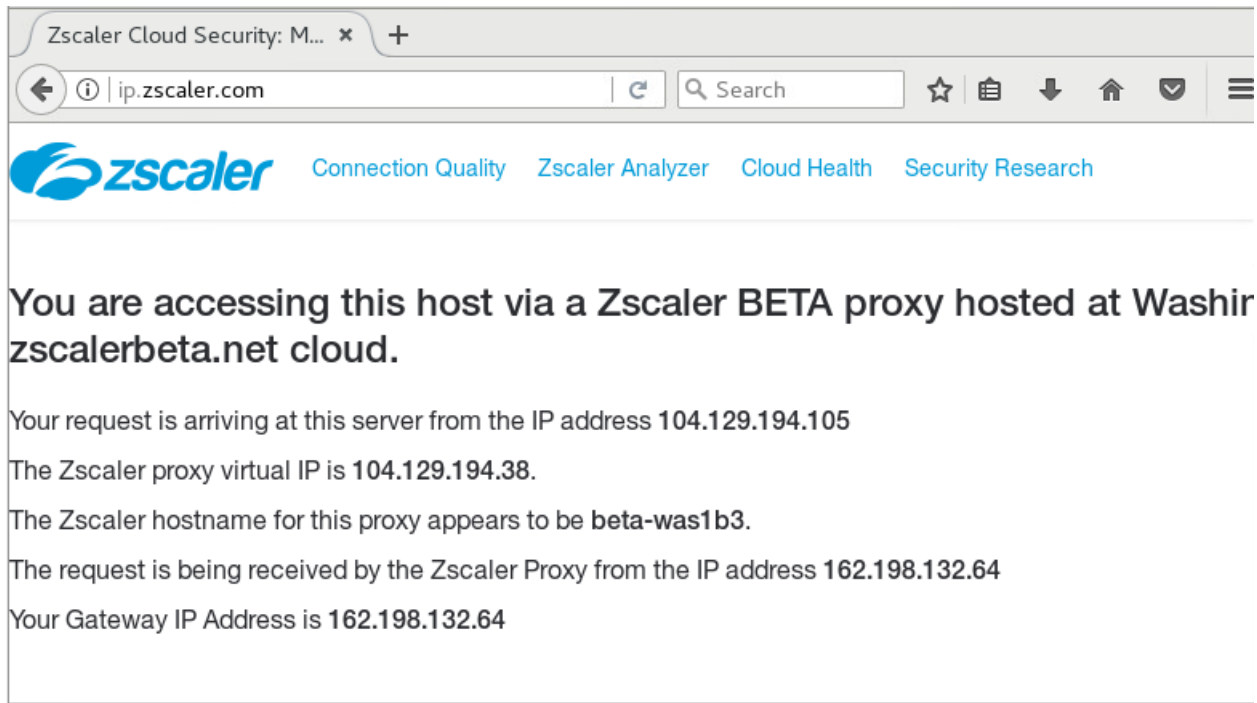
Zscaler Cloud Security: M... ×

ip.zscaler.com

Search

zscaler

Connection Quality Zscaler Analyzer Cloud Health Security Research

You are accessing this host via a Zscaler BETA proxy hosted at Washin zscalerbeta.net cloud.

Your request is arriving at this server from the IP address 104.129.194.105

The Zscaler proxy virtual IP is 104.129.194.38.

The Zscaler hostname for this proxy appears to be beta-was1b3.

The request is being received by the Zscaler Proxy from the IP address 162.198.132.64

Your Gateway IP Address is 162.198.132.64